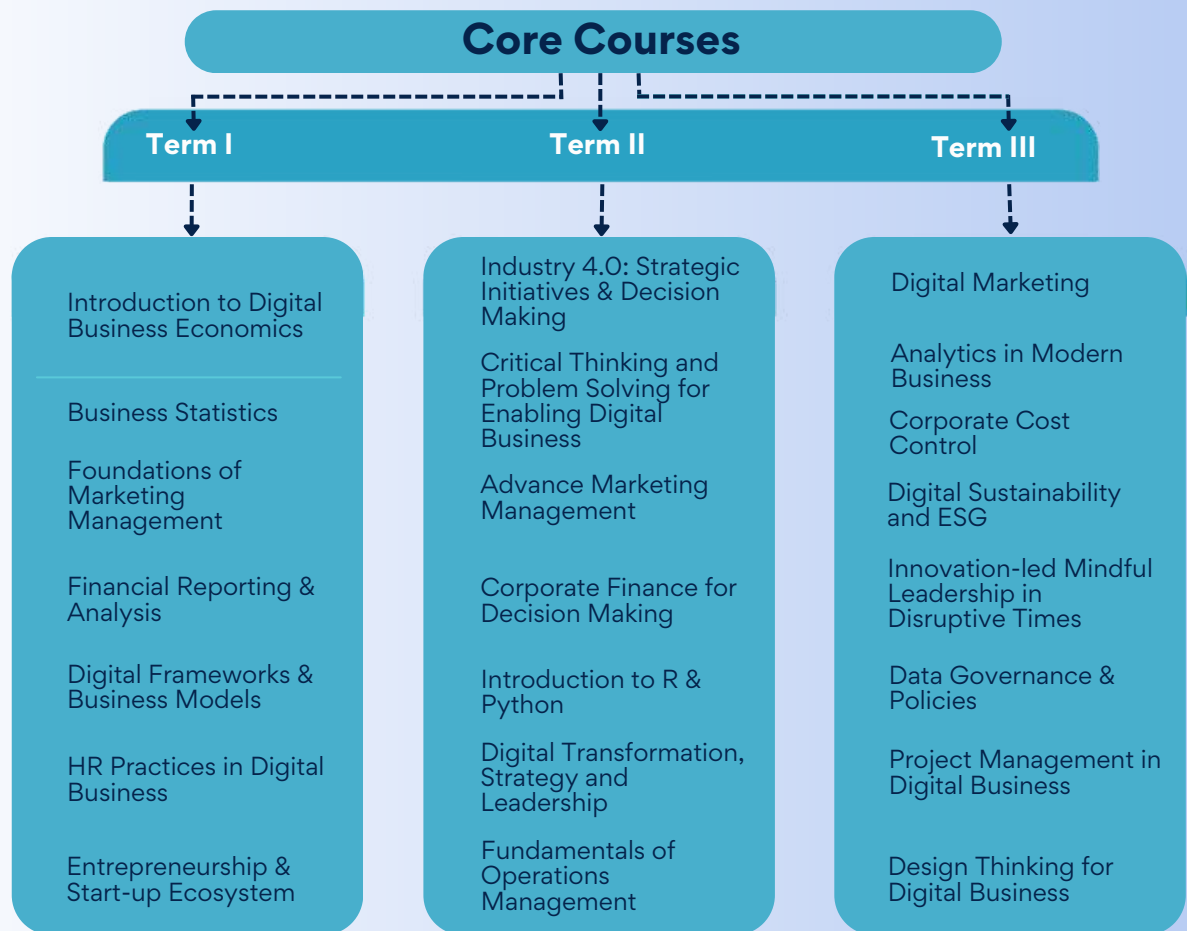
Core Courses

Term I

Term II

Term III

Introduction to Digital Business Economics

Business Statistics

Foundations of Marketing Management

Financial Reporting & Analysis

Digital Frameworks & Business Models

HR Practices in Digital Business

Entrepreneurship & Start-up Ecosystem

Industry 4.0: Strategic Initiatives & Decision Making

Critical Thinking and Problem Solving for Enabling Digital Business

Advance Marketing Management

Corporate Finance for Decision Making

Introduction to R & Python

Digital Transformation, Strategy and Leadership

Fundamentals of Operations Management

Digital Marketing

Analytics in Modern Business

Corporate Cost Control

Digital Sustainability and ESG

Innovation-led Mindful Leadership in Disruptive Times

Data Governance & Policies

Project Management in Digital Business

Design Thinking for Digital Business